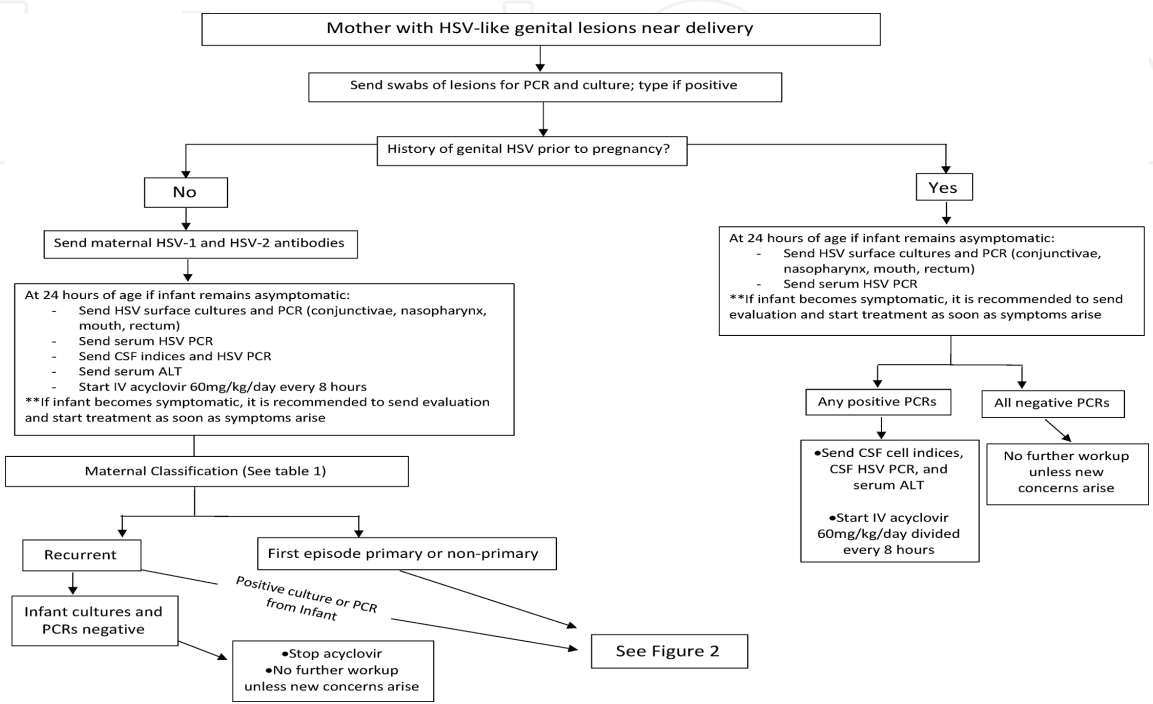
Mother with HSV-like genital lesions near delivery

Send swabs of lesions for PCR and culture; type if positive

History of genital HSV prior to pregnancy?

No

Send maternal HSV-1 and HSV-2 antibodies

At 24 hours of age if infant remains asymptomatic:
- Send HSV surface cultures and PCR (conjunctivae, nasopharynx, mouth, rectum)
- Send serum HSV PCR
- Send CSF indices and HSV PCR
- Send serum ALT
- Start IV acyclovir 60mg/kg/day every 8 hours
**If infant becomes symptomatic, it is recommended to send evaluation and start treatment as soon as symptoms arise

Maternal Classification (See table 1)

Recurrent

First episode primary or non-primary

Infant cultures and PCRs negative

Positive culture or PCR from Infant

•Stop acyclovir
•No further workup unless new concerns arise

See Figure 2

Yes

At 24 hours of age if infant remains asymptomatic:
- Send HSV surface cultures and PCR (conjunctivae, nasopharynx, mouth, rectum)
- Send serum HSV PCR
**If infant becomes symptomatic, it is recommended to send evaluation and start treatment as soon as symptoms arise

Any positive PCRs

All negative PCRs

•Send CSF cell indices, CSF HSV PCR, and serum ALT

•Start IV acyclovir 60mg/kg/day divided every 8 hours

No further workup unless new concerns arise